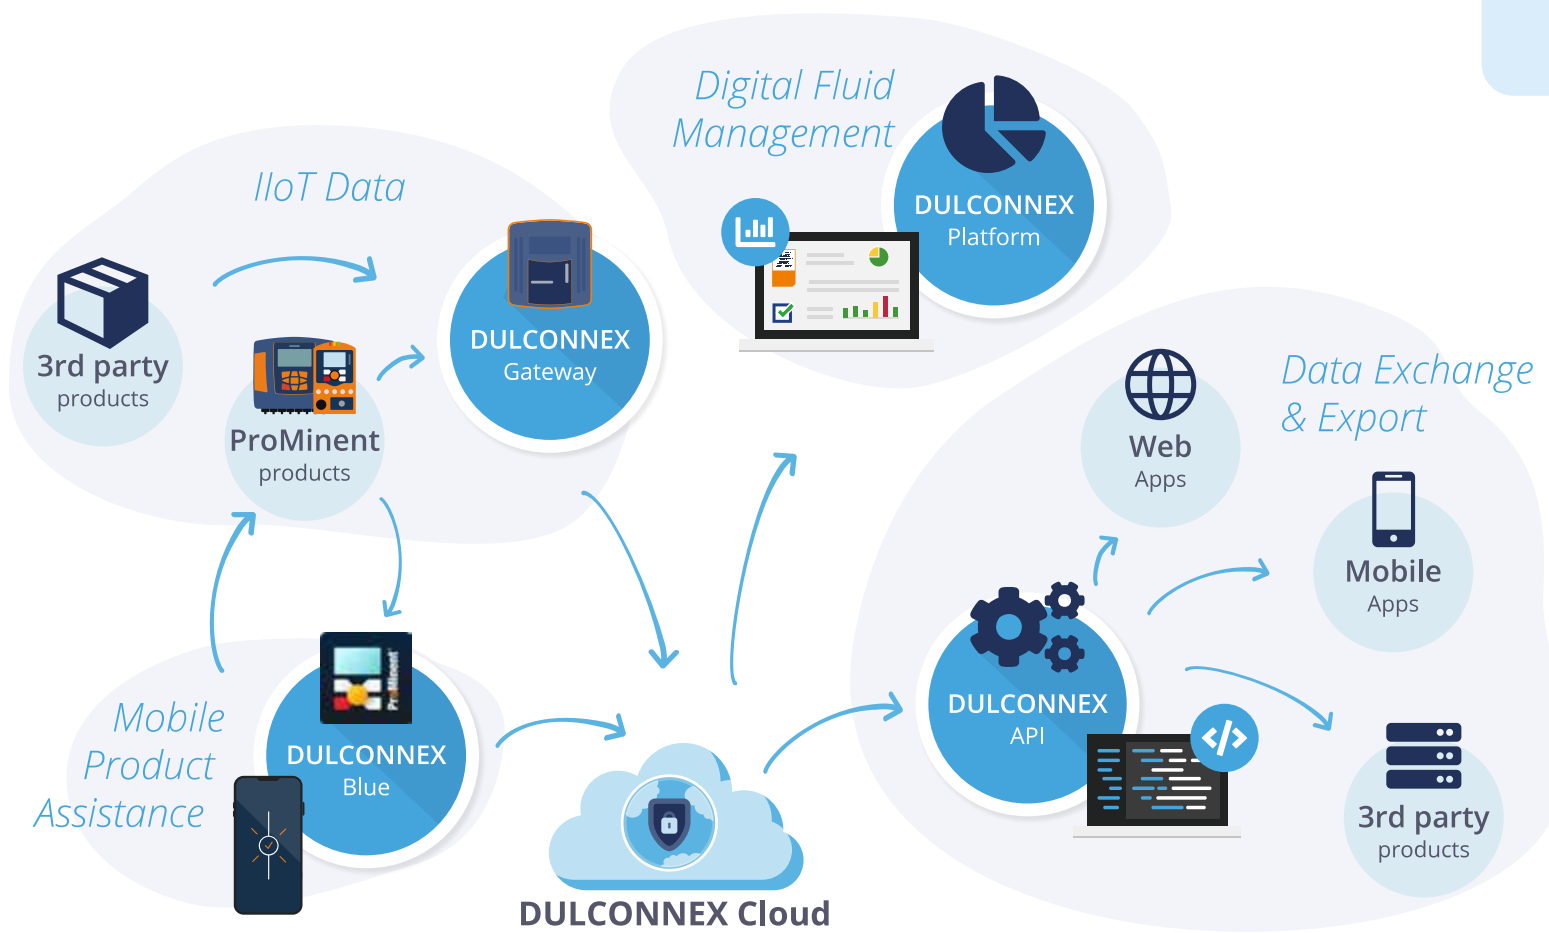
IIoT Data

3rd party
products

ProMinent
products

DULCONNEX
Gateway

Digital Fluid
Management

DULCONNEX
Platform

Data Exchange
& Export

Web
Apps

Mobile
Apps

DULCONNEX
API

3rd party
products

Mobile
Product
Assistance

DULCONNEX
Blue

DULCONNEX Cloud